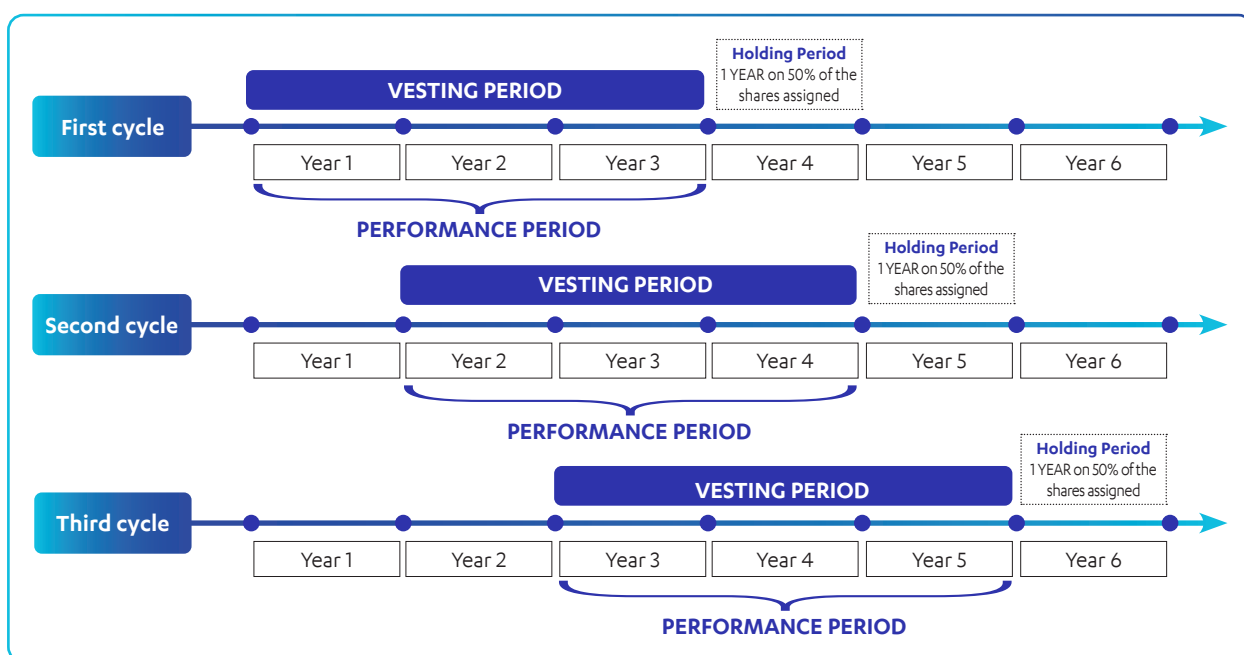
Holding Period
1 YEAR on 50% of the shares assigned

VESTING PERIOD

First cycle

| Year 1 | Year 2 | Year 3 | Year 4 | Year 5 | Year 6 |
|---|---|---|---|---|---|

PERFORMANCE PERIOD

Holding Period
1 YEAR on 50% of the shares assigned

VESTING PERIOD

Second cycle

| Year 1 | Year 2 | Year 3 | Year 4 | Year 5 | Year 6 |
|---|---|---|---|---|---|

PERFORMANCE PERIOD

Holding Period
1 YEAR on 50% of the shares assigned

VESTING PERIOD

Third cycle

| Year 1 | Year 2 | Year 3 | Year 4 | Year 5 | Year 6 |
|---|---|---|---|---|---|

PERFORMANCE PERIOD